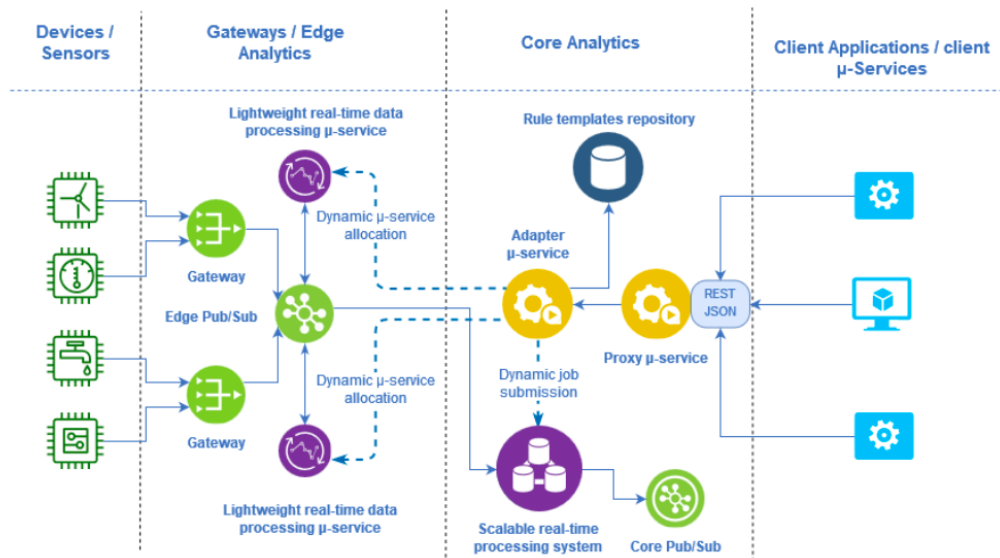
Devices / Sensors

Gateways / Edge Analytics

Core Analytics

Client Applications / client µ-Services

Lightweight real-time data processing µ-service

Rule templates repository

Dynamic µ-service allocation

Adapter µ-service

Gateway

Edge Pub/Sub

REST JSON

Proxy µ-service

Dynamic µ-service allocation

Dynamic job submission

Gateway

Lightweight real-time data processing µ-service

Scalable real-time processing system

Core Pub/Sub